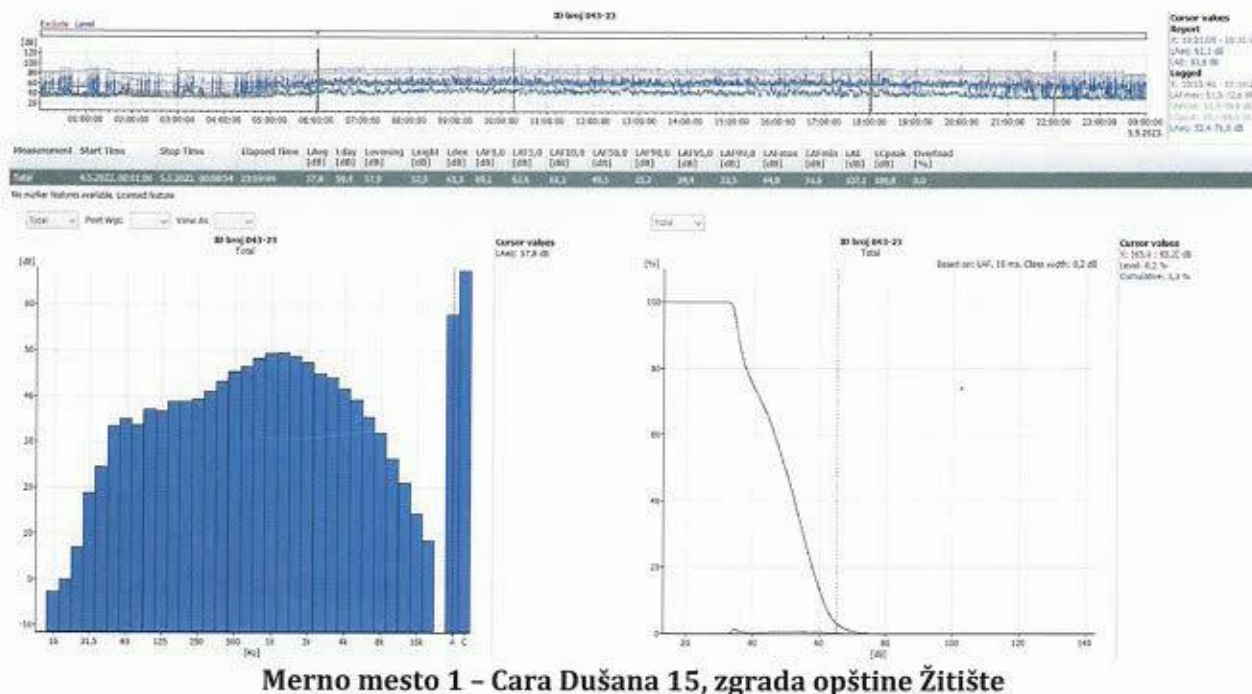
ID broj 043-23

Exclude Level

[dB]
120
100
80
60
40
20

01:00:00 02:00:00 03:00:00 04:00:00 05:00:00 06:00:00 07:00:00 08:00:00 09:00:00 10:00:00 11:00:00 12:00:00 13:00:00 14:00:00 15:00:00 16:00:00 17:00:00 18:00:00 19:00:00 20:00:00 21:00:00 22:00:00 23:00:00 00:00:00 5.5.2023

Cursor values
Report
X: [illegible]
LAeq: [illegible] dB
LAE: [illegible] dB
Logged
X: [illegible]
LAFmax: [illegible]
LAFmin: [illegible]
LCpeak: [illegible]
LAeq: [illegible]

| Measurement | Start Time | Stop Time | Elapsed Time | LAeq [dB] | Lday [dB] | Levening [dB] | Lnight [dB] | Lden [dB] | LAF1,0 [dB] | LAF5,0 [dB] | LAF10,0 [dB] | LAF50,0 [dB] | LAF90,0 [dB] | LAF95,0 [dB] | LAFmax [dB] | LAFmin [dB] | LAE [dB] | LCpeak [dB] | Overload [%] |
|---|---|---|---|---|---|---|---|---|---|---|---|---|---|---|---|---|---|---|---|
| Total | 4.5.2023 00:01:00 | 5.5.2023 00:00:54 | 23:59:54 | 57,8 | 58,8 | 57,9 | 52,5 | 61,3 | 69,1 | 62,6 | 61,1 | 49,5 | 33,2 | 29,4 | 33,5 | 84,8 | 74,6 | 107,1 | 0,0 |

No marker features available. Licensed feature.

Total Post Wgt. View As.

ID broj 043-23
Total

[dB]
60
50
40
30
20
10
0
-10
16 31,5 63 125 250 500 1k 2k 4k 8k 16k A C
[Hz]

Cursor values
LAeq: 57,8 dB

Total

ID broj 043-23
Total

Based on: LAF, 10 ms, Class width: 0,2 dB

[%]
100
80
60
40
20
0
20 40 60 80 100 120 140
[dB]

Cursor values
X: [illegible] dB
Level: 0,2 %
Cumulative: 3,3 %

Merno mesto 1 – Cara Dušana 15, zgrada opštine Žitište